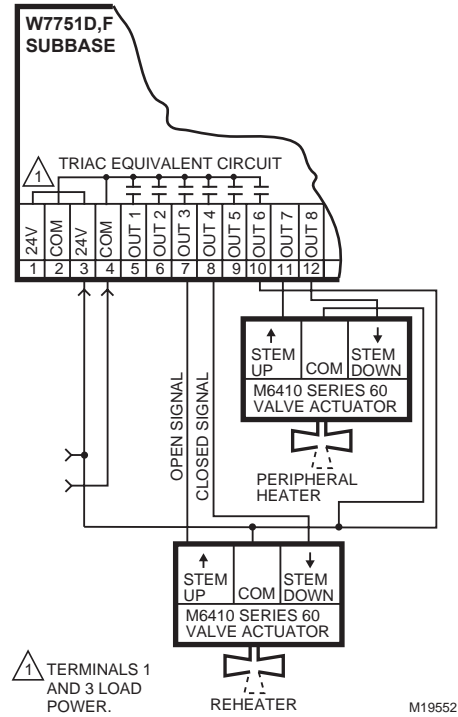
W7751D,F
SUBBASE

1 TRIAC EQUIVALENT CIRCUIT

| 24V | COM | 24V | COM | OUT 1 | OUT 2 | OUT 3 | OUT 4 | OUT 5 | OUT 6 | OUT 7 | OUT 8 |
|---|---|---|---|---|---|---|---|---|---|---|---|
| 1 | 2 | 3 | 4 | 5 | 6 | 7 | 8 | 9 | 10 | 11 | 12 |

STEM UP
COM
STEM DOWN
M6410 SERIES 60 VALVE ACTUATOR

OPEN SIGNAL

CLOSED SIGNAL

PERIPHERAL HEATER

STEM UP
COM
STEM DOWN
M6410 SERIES 60 VALVE ACTUATOR

REHEATER

1 TERMINALS 1 AND 3 LOAD POWER.

M19552